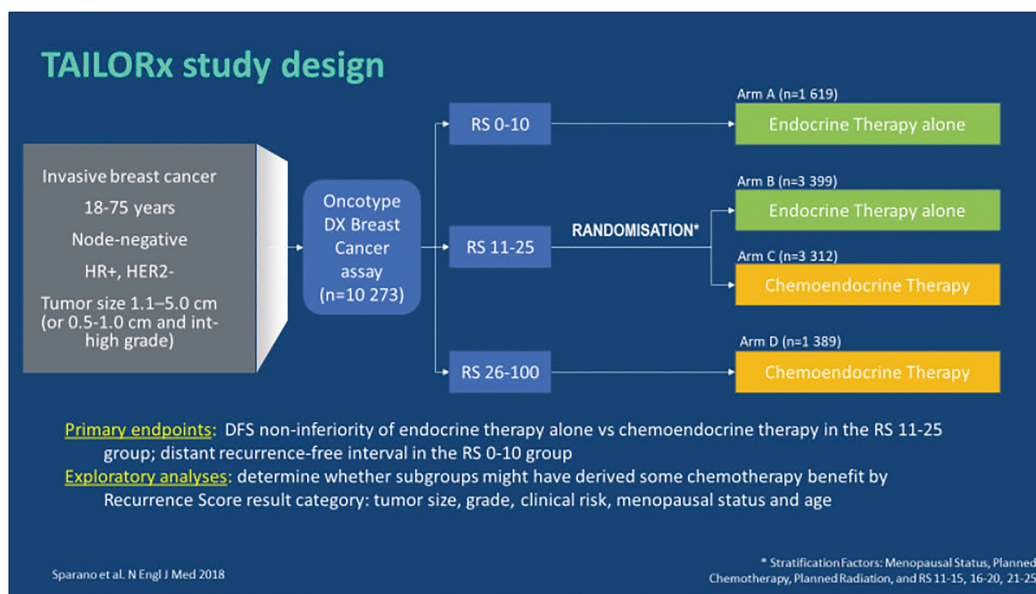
TAILORx study design

Invasive breast cancer
18-75 years
Node-negative
HR+, HER2-
Tumor size 1.1–5.0 cm (or 0.5-1.0 cm and int-high grade)

Oncotype DX Breast Cancer assay (n=10 273)

RS 0-10
RS 11-25
RS 26-100

RANDOMISATION*

Arm A (n=1 619)
Endocrine Therapy alone

Arm B (n=3 399)
Endocrine Therapy alone

Arm C (n=3 312)
Chemoendocrine Therapy

Arm D (n=1 389)
Chemoendocrine Therapy

Primary endpoints: DFS non-inferiority of endocrine therapy alone vs chemoendocrine therapy in the RS 11-25 group; distant recurrence-free interval in the RS 0-10 group
Exploratory analyses: determine whether subgroups might have derived some chemotherapy benefit by Recurrence Score result category: tumor size, grade, clinical risk, menopausal status and age

Sparano et al. N Engl J Med 2018

* Stratification Factors: Menopausal Status, Planned Chemotherapy, Planned Radiation, and RS 11-15, 16-20, 21-25